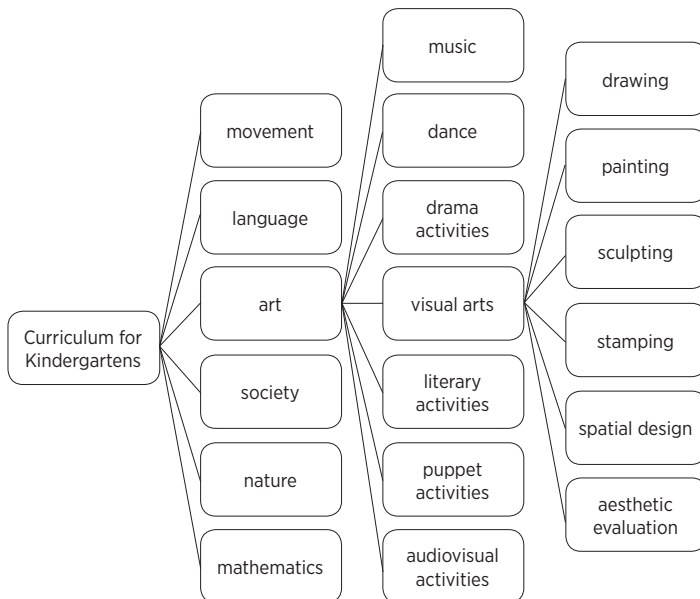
Curriculum for Kindergartens

movement

language

art

society

nature

mathematics

music

dance

drama activities

visual arts

literary activities

puppet activities

audiovisual activities

drawing

painting

sculpting

stamping

spatial design

aesthetic evaluation